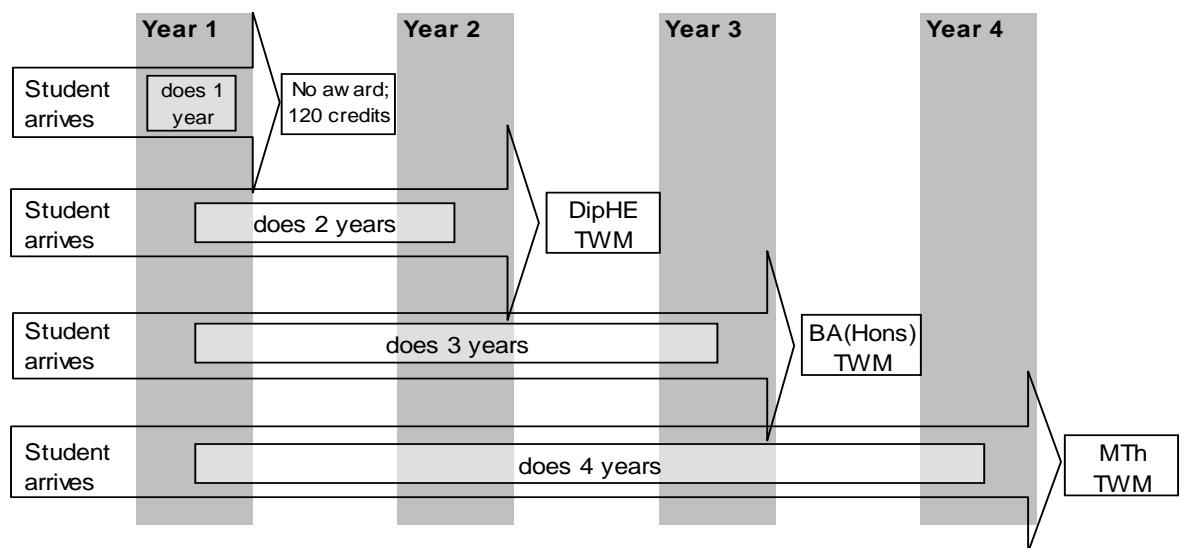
Year 1

Year 2

Year 3

Year 4

Student arrives

does 1 year

No aw ard; 120 credits

Student arrives

does 2 years

DipHE TWM

Student arrives

does 3 years

BA(Hons) TWM

Student arrives

does 4 years

MTh TWM